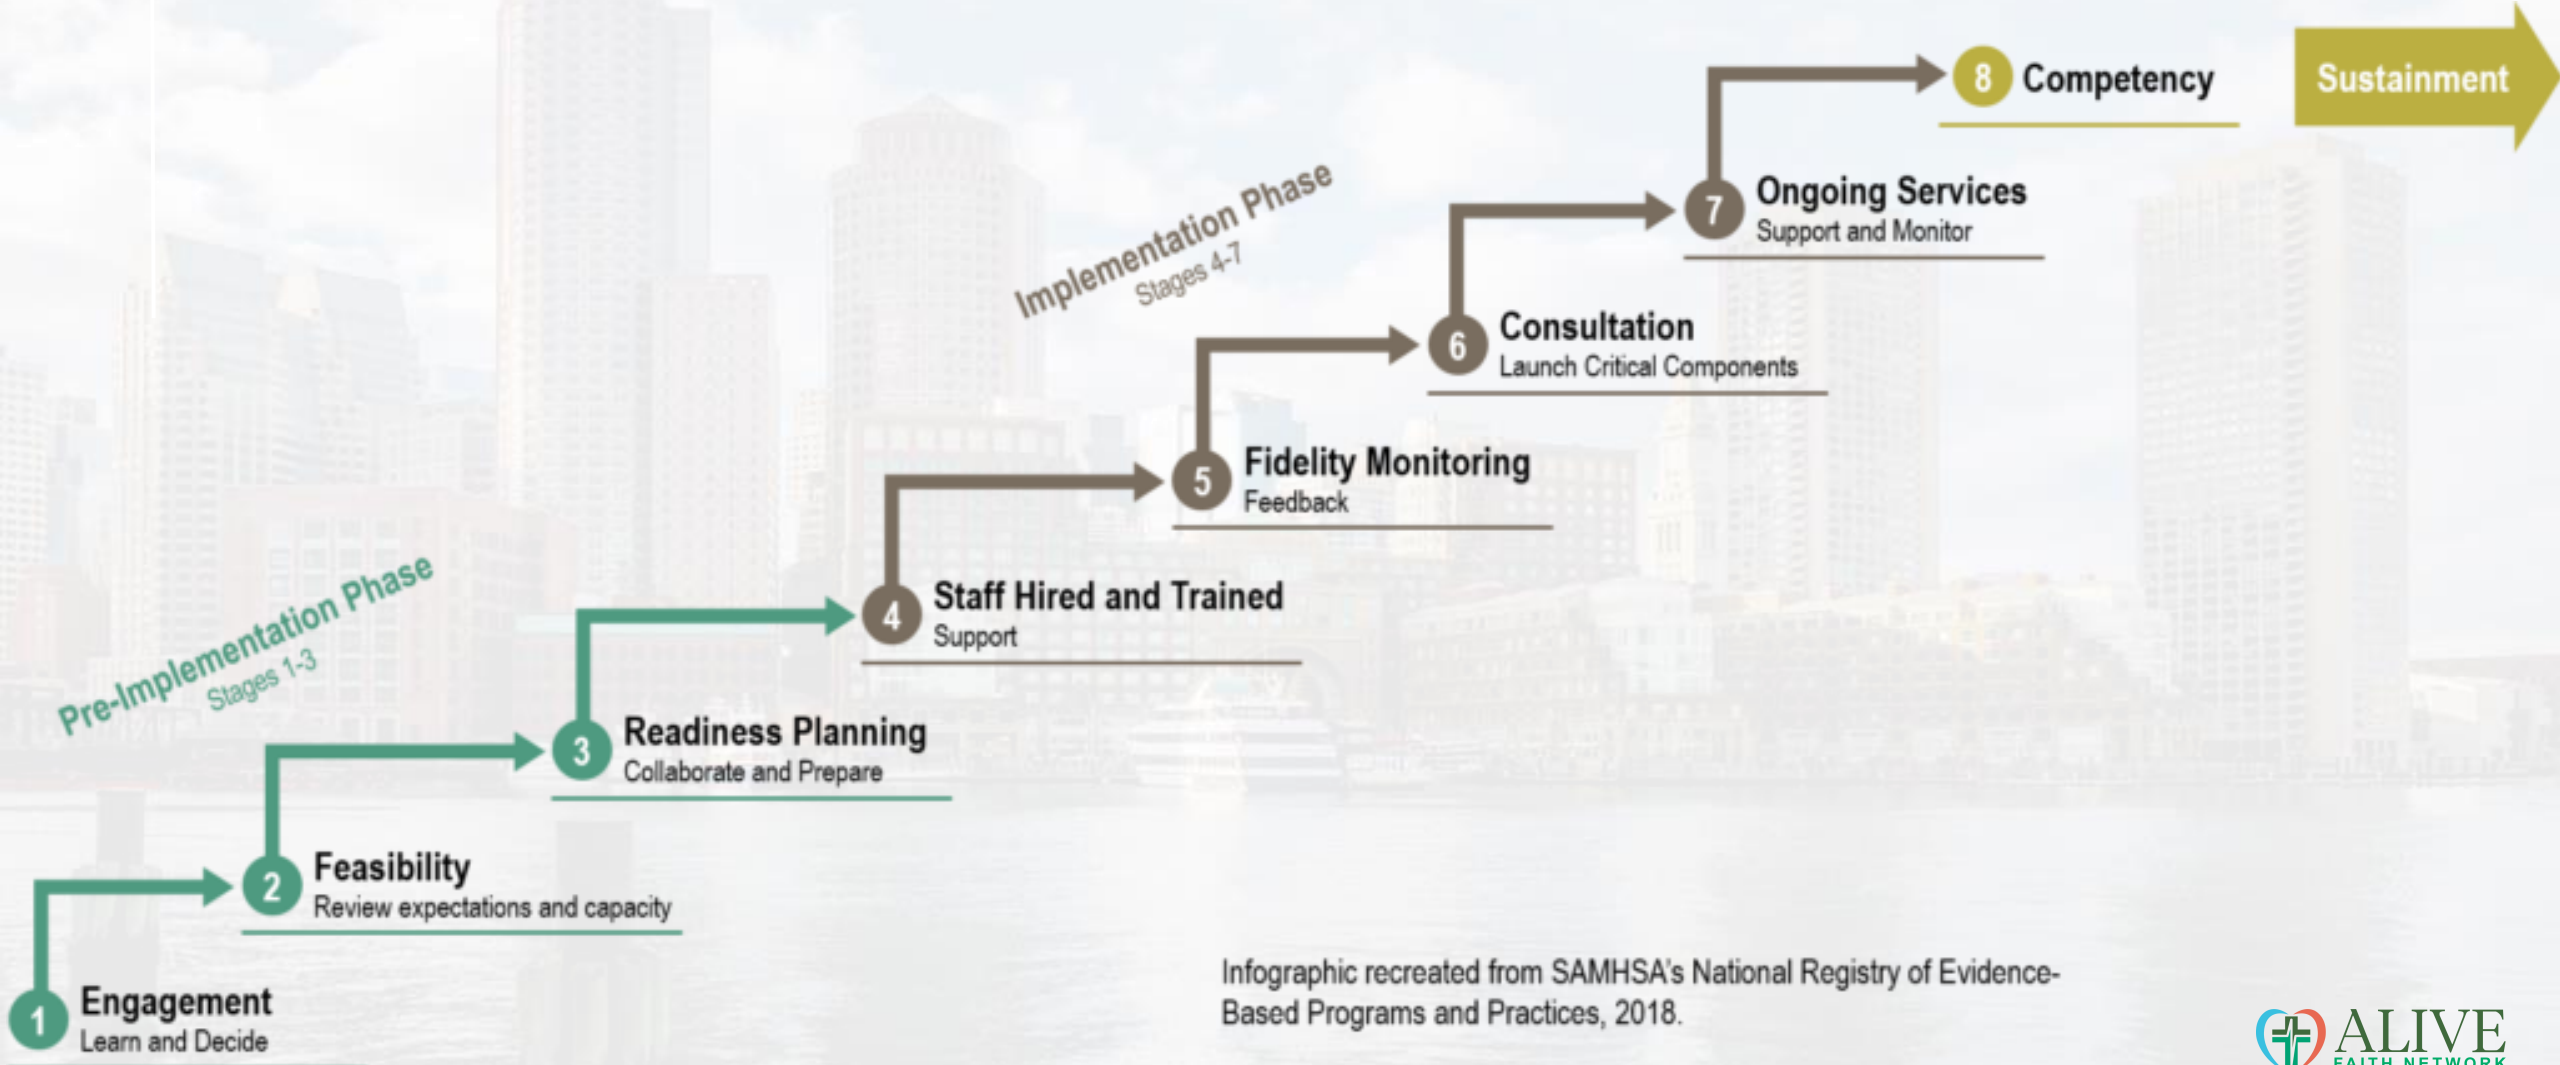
8 Competency

Sustainment

7 Ongoing Services
Support and Monitor

Implementation Phase
Stages 4-7

6 Consultation
Launch Critical Components

5 Fidelity Monitoring
Feedback

4 Staff Hired and Trained
Support

Pre-Implementation Phase
Stages 1-3

3 Readiness Planning
Collaborate and Prepare

2 Feasibility
Review expectations and capacity

1 Engagement
Learn and Decide

Infographic recreated from SAMHSA's National Registry of Evidence-Based Programs and Practices, 2018.

ALIVE
FAITH NETWORK